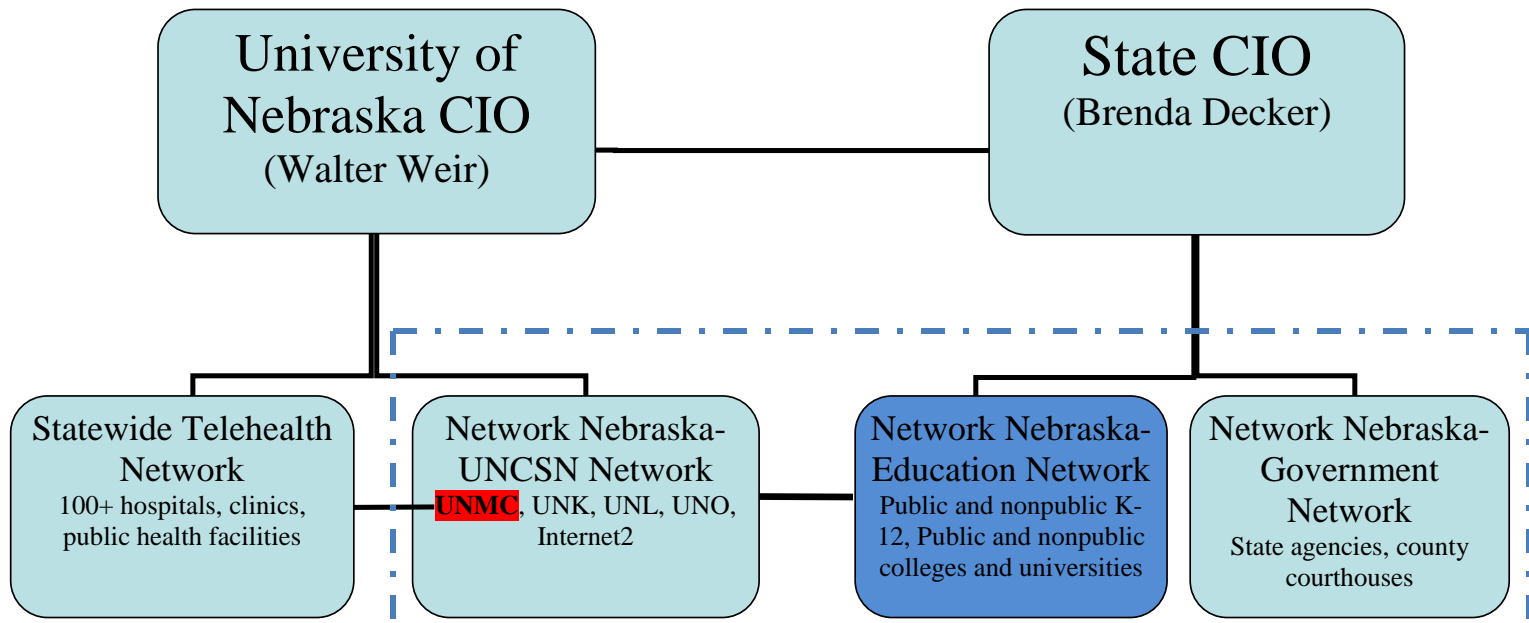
University of Nebraska CIO
(Walter Weir)

State CIO
(Brenda Decker)

Statewide Telehealth Network
100+ hospitals, clinics, public health facilities

Network Nebraska-UNCSN Network
UNMC, UNK, UNL, UNO, Internet2

Network Nebraska-Education Network
Public and nonpublic K-12, Public and nonpublic colleges and universities

Network Nebraska-Government Network
State agencies, county courthouses